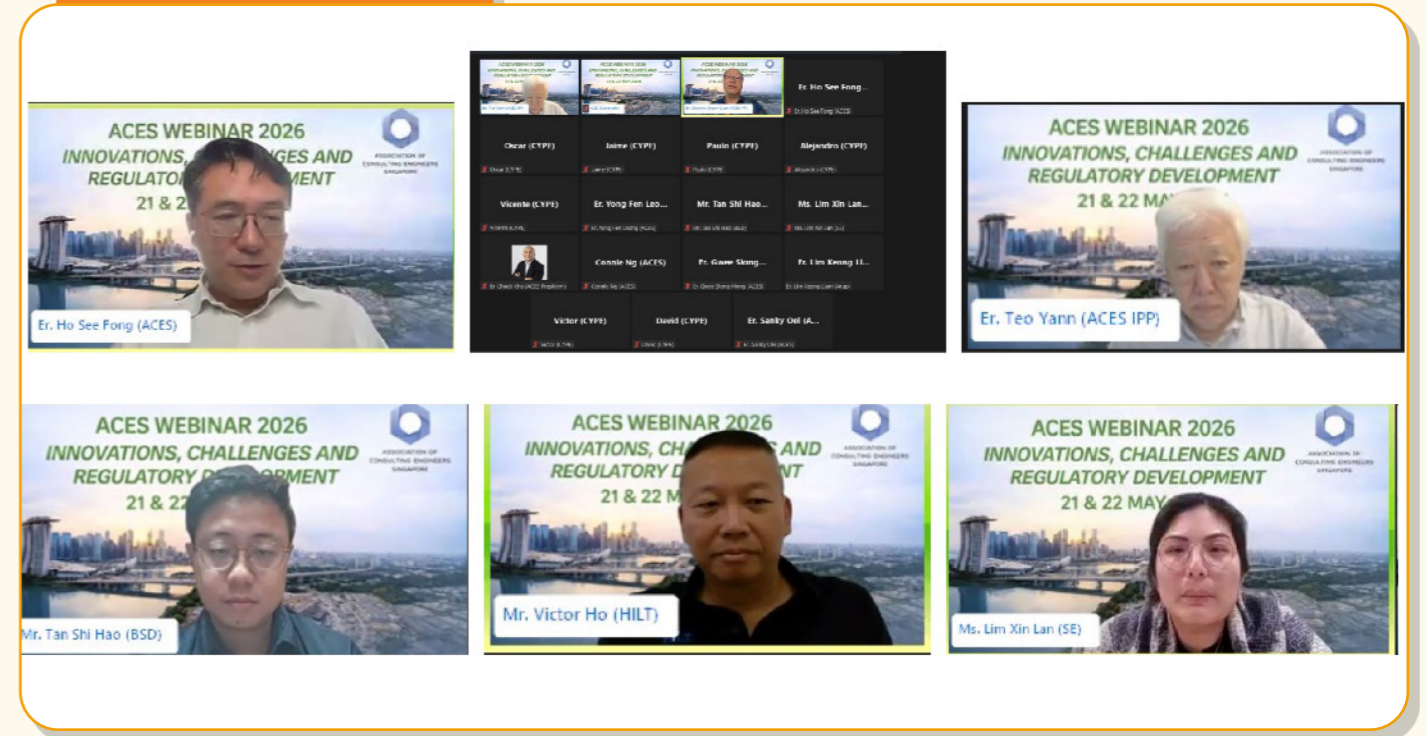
ACES WEBINAR 2026
INNOVATIONS, CHALLENGES AND
REGULATORY DEVELOPMENT
21 & 2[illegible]
ASSOCIATION OF CONSULTING ENGINEERS SINGAPORE
Er. Ho See Fong (ACES)

Er. Ho See Fong...
Oscar (CYPE)
Jaime (CYPE)
Paulo (CYPE)
Alejandro (CYPE)
Vicente (CYPE)
Er. Yong Fen Loo...
Mr. Tan Shi Hao...
Ms. Lim Xin Lan...
Connie Ng (ACES)
Er. Gaare Siong...
Er. Lim Keong Li...
Victor (CYPE)
David (CYPE)
Er. Sanky Oel (A...

ACES WEBINAR 2026
INNOVATIONS, CHALLENGES AND
REGULATORY DEVELOPMENT
21 & 22 MA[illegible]
ASSOCIATION OF CONSULTING ENGINEERS SINGAPORE
Er. Teo Yann (ACES IPP)

ACES WEBINAR 2026
INNOVATIONS, CHALLENGES AND
REGULATORY D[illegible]ELOPMENT
21 & 2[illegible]
ASSOCIATION OF CONSULTING ENGINEERS SINGAPORE
Mr. Tan Shi Hao (BSD)

ACES WEBINAR 2026
INNOVATIONS, CHA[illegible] AND
REGULATORY D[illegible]ENT
21 & 22 MA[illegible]
ASSOCIATION OF CONSULTING ENGINEERS SINGAPORE
Mr. Victor Ho (HILT)

ACES WEBINAR 2026
INNOVATIONS, CHALLENGES AND
REGULATORY DEVELOPMENT
21 & 22 MAY
ASSOCIATION OF CONSULTING ENGINEERS SINGAPORE
Ms. Lim Xin Lan (SE)